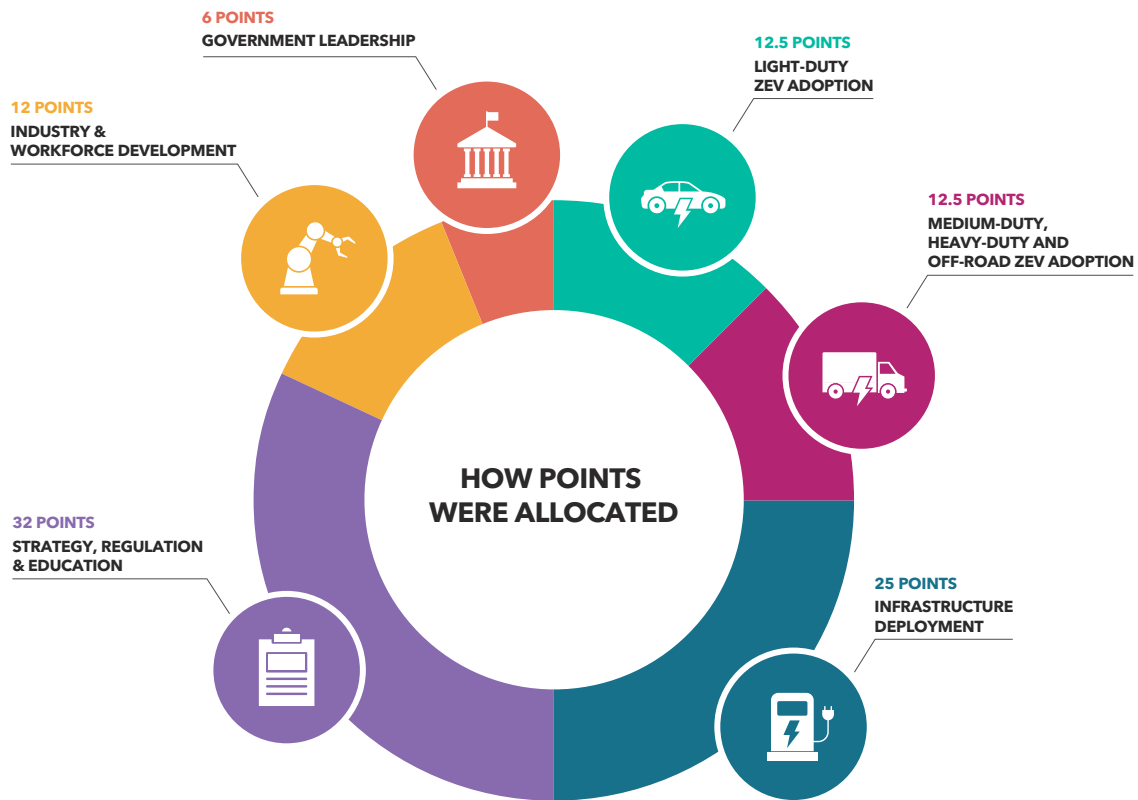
6 POINTS
GOVERNMENT LEADERSHIP

12.5 POINTS
LIGHT-DUTY ZEV ADOPTION

12 POINTS
INDUSTRY & WORKFORCE DEVELOPMENT

12.5 POINTS
MEDIUM-DUTY, HEAVY-DUTY AND OFF-ROAD ZEV ADOPTION

HOW POINTS WERE ALLOCATED

32 POINTS
STRATEGY, REGULATION & EDUCATION

25 POINTS
INFRASTRUCTURE DEPLOYMENT